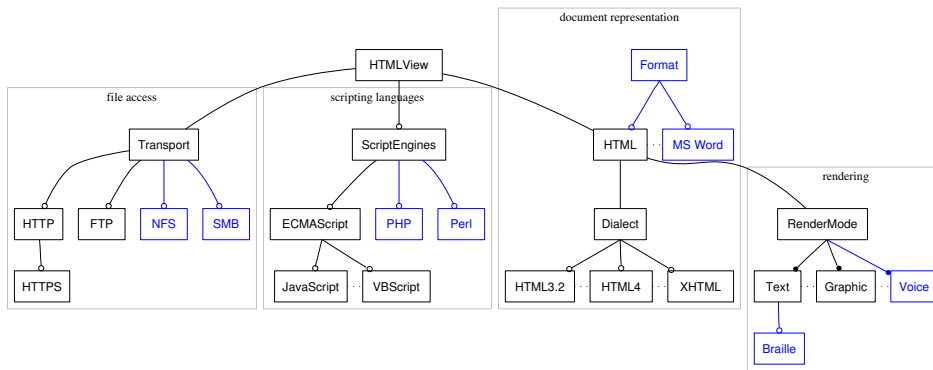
document representation

HTMLView

Format

file access

scripting languages

Transport

ScriptEngines

HTML

MS Word

rendering

HTTP

FTP

NFS

SMB

ECMAScript

PHP

Perl

Dialect

RenderMode

HTTPS

JavaScript

VBScript

HTML3.2

HTML4

XHTML

Text

Graphic

Voice

Braille